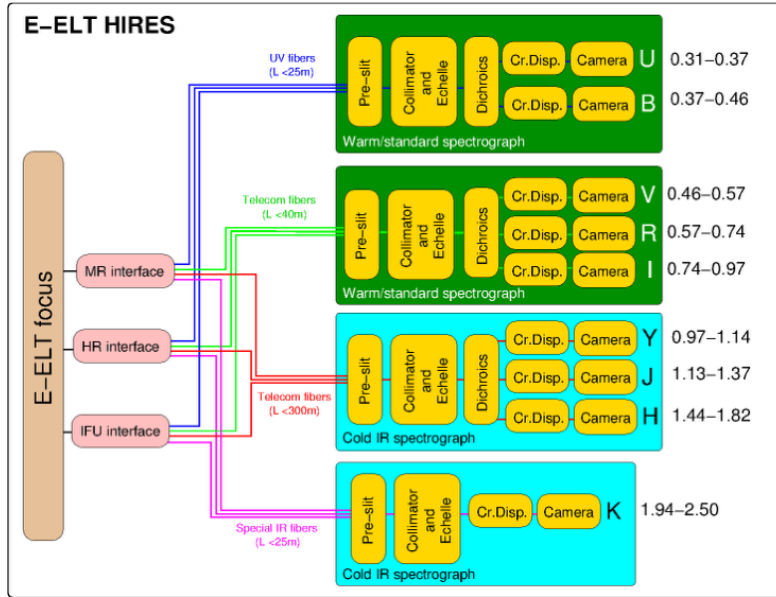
E–ELT HIRES

E–ELT focus

MR interface

HR interface

IFU interface

UV fibers
(L <25m)

Telecom fibers
(L <40m)

Telecom fibers
(L <300m)

Special IR fibers
(L <25m)

Pre–slit

Collimator and Echelle

Dichroics

Cr.Disp.

Camera

U 0.31–0.37

Cr.Disp.

Camera

B 0.37–0.46

Warm/standard spectrograph

Pre–slit

Collimator and Echelle

Dichroics

Cr.Disp.

Camera

V 0.46–0.57

Cr.Disp.

Camera

R 0.57–0.74

Cr.Disp.

Camera

I 0.74–0.97

Warm/standard spectrograph

Pre–slit

Collimator and Echelle

Dichroics

Cr.Disp.

Camera

Y 0.97–1.14

Cr.Disp.

Camera

J 1.13–1.37

Cr.Disp.

Camera

H 1.44–1.82

Cold IR spectrograph

Pre–slit

Collimator and Echelle

Cr.Disp.

Camera

K 1.94–2.50

Cold IR spectrograph